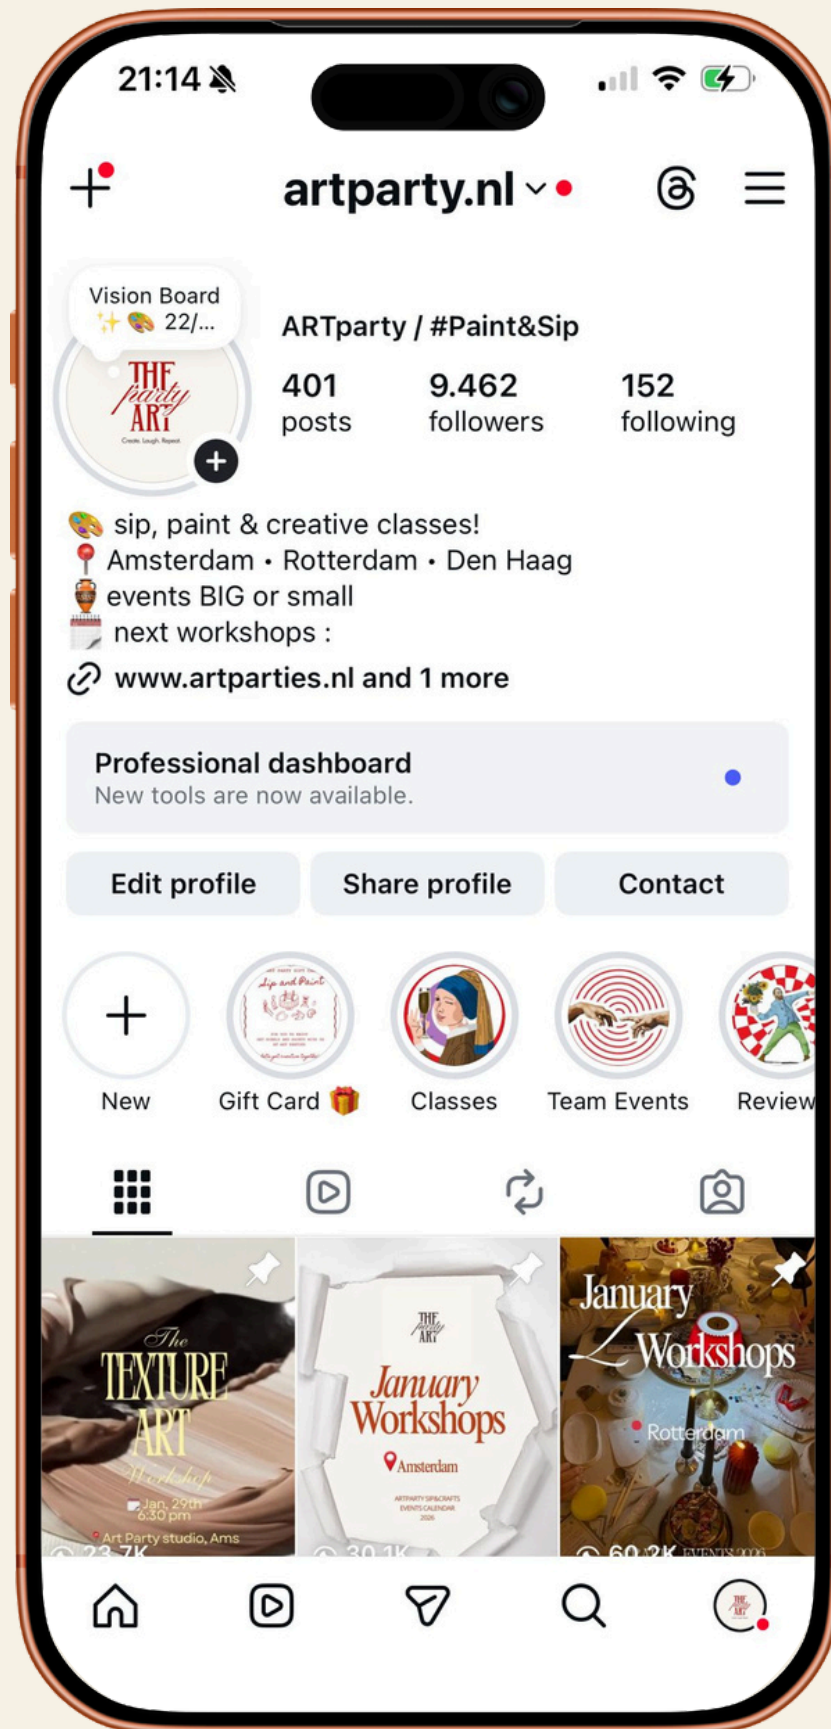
21:14

artparty.nl

Vision Board ✨🎨 22/...

THE party ART
Create. Laugh. Repeat.

ARTparty / #Paint&Sip

401 posts
9.462 followers
152 following

🎨 sip, paint & creative classes!
📍 Amsterdam • Rotterdam • Den Haag
🏺 events BIG or small
🗓️ next workshops :
www.artparties.nl and 1 more

Professional dashboard
New tools are now available.

Edit profile
Share profile
Contact

New
Gift Card 🎁
Classes
Team Events
Review

The TEXTURE ART Workshop
Jan. 29th 6:30 pm
Art Party studio, Ams
23.7K

THE party ART
January Workshops
Amsterdam
ARTPARTY SIP&CRAFTS EVENTS CALENDAR 2026
30.1K

January Workshops
Rotterdam
60.2K EVENTS 2026